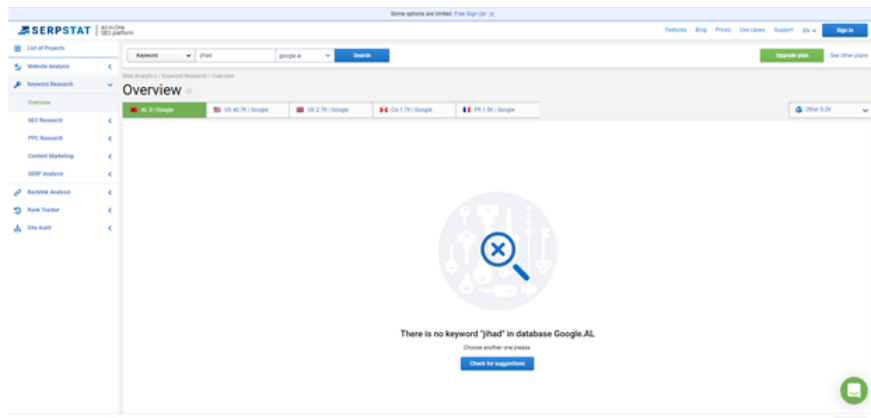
Some options are limited. Free Sign Up! ✕

SERPSTAT | All-in-One SEO platform

Features Blog Prices Use cases Support EN Sign in

List of Projects
Website Analysis
Keyword Research
Overview
SEO Research
PPC Research
Content Marketing
SERP Analysis
Backlink Analysis
Rank Tracker
Site Audit

Keyword jihad google.al Search

Upgrade plan See other plans

Web Analytics / Keyword Research / Overview

Overview

AL 0 | Google US 40.7K | Google UK 2.7K | Google CA 1.7K | Google FR 1.5K | Google Other 5.2K

There is no keyword "jihad" in database Google.AL

Choose another one please.

Check for suggestions